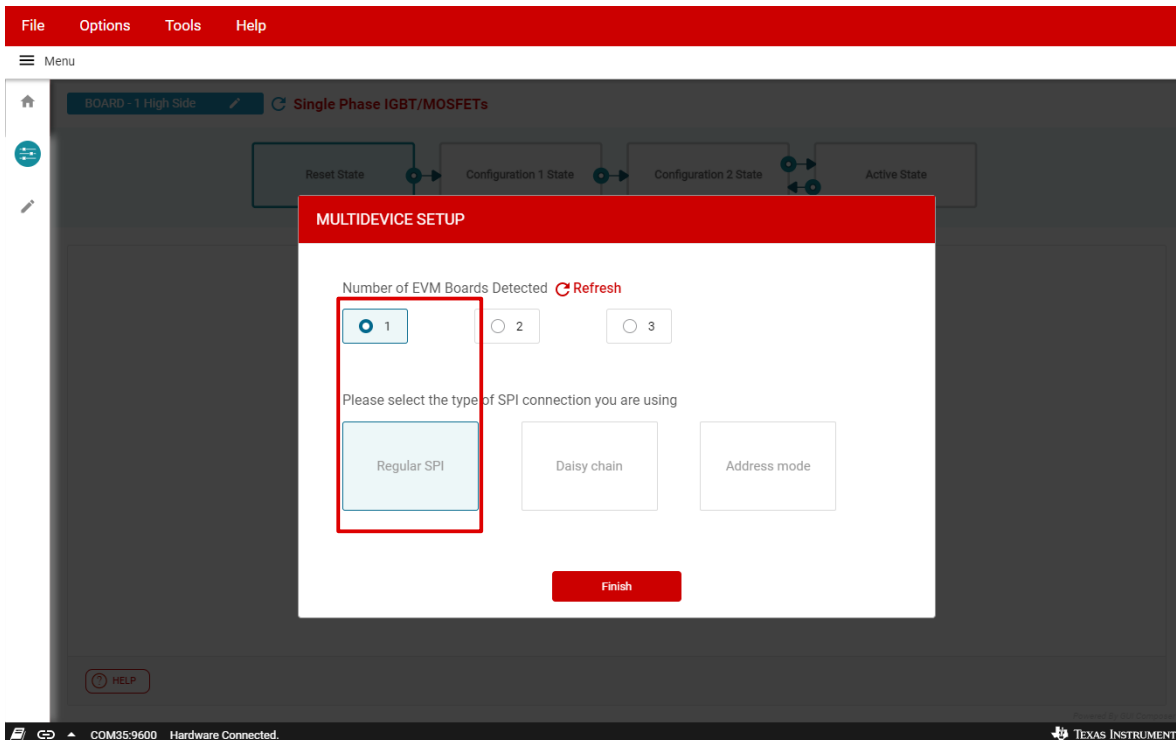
File Options Tools Help

Menu

BOARD - 1 High Side

Single Phase IGBT/MOSFETs

Reset State

Configuration 1 State

Configuration 2 State

Active State

MULTIDEVICE SETUP

Number of EVM Boards Detected Refresh

1

2

3

Please select the type of SPI connection you are using

Regular SPI

Daisy chain

Address mode

Finish

HELP

COM35:9600 Hardware Connected.

TEXAS INSTRUMENTS